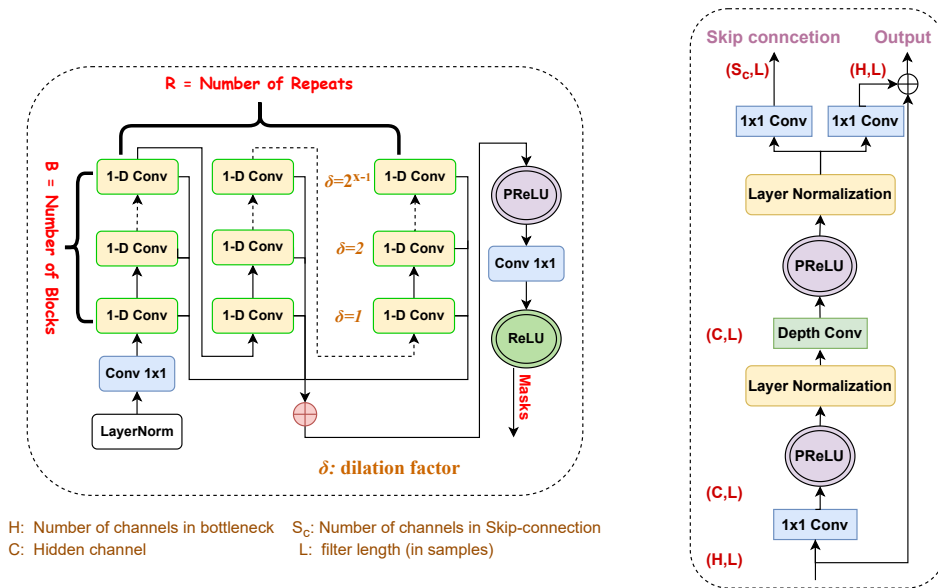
R = Number of Repeats

B = Number of Blocks

1-D Conv
1-D Conv
1-D Conv
Conv 1x1
LayerNorm

1-D Conv
1-D Conv
1-D Conv

$\delta=2^{x-1}$ 1-D Conv
$\delta=2$ 1-D Conv
$\delta=1$ 1-D Conv

PReLU
Conv 1x1
ReLU
Masks

$\delta$: dilation factor

H: Number of channels in bottleneck
C: Hidden channel
$S_c$: Number of channels in Skip-connection
L: filter length (in samples)

Skip conncetion
Output
$(S_c,L)$
(H,L)
1x1 Conv
1x1 Conv
Layer Normalization
PReLU
(C,L)
Depth Conv
Layer Normalization
PReLU
(C,L)
1x1 Conv
(H,L)